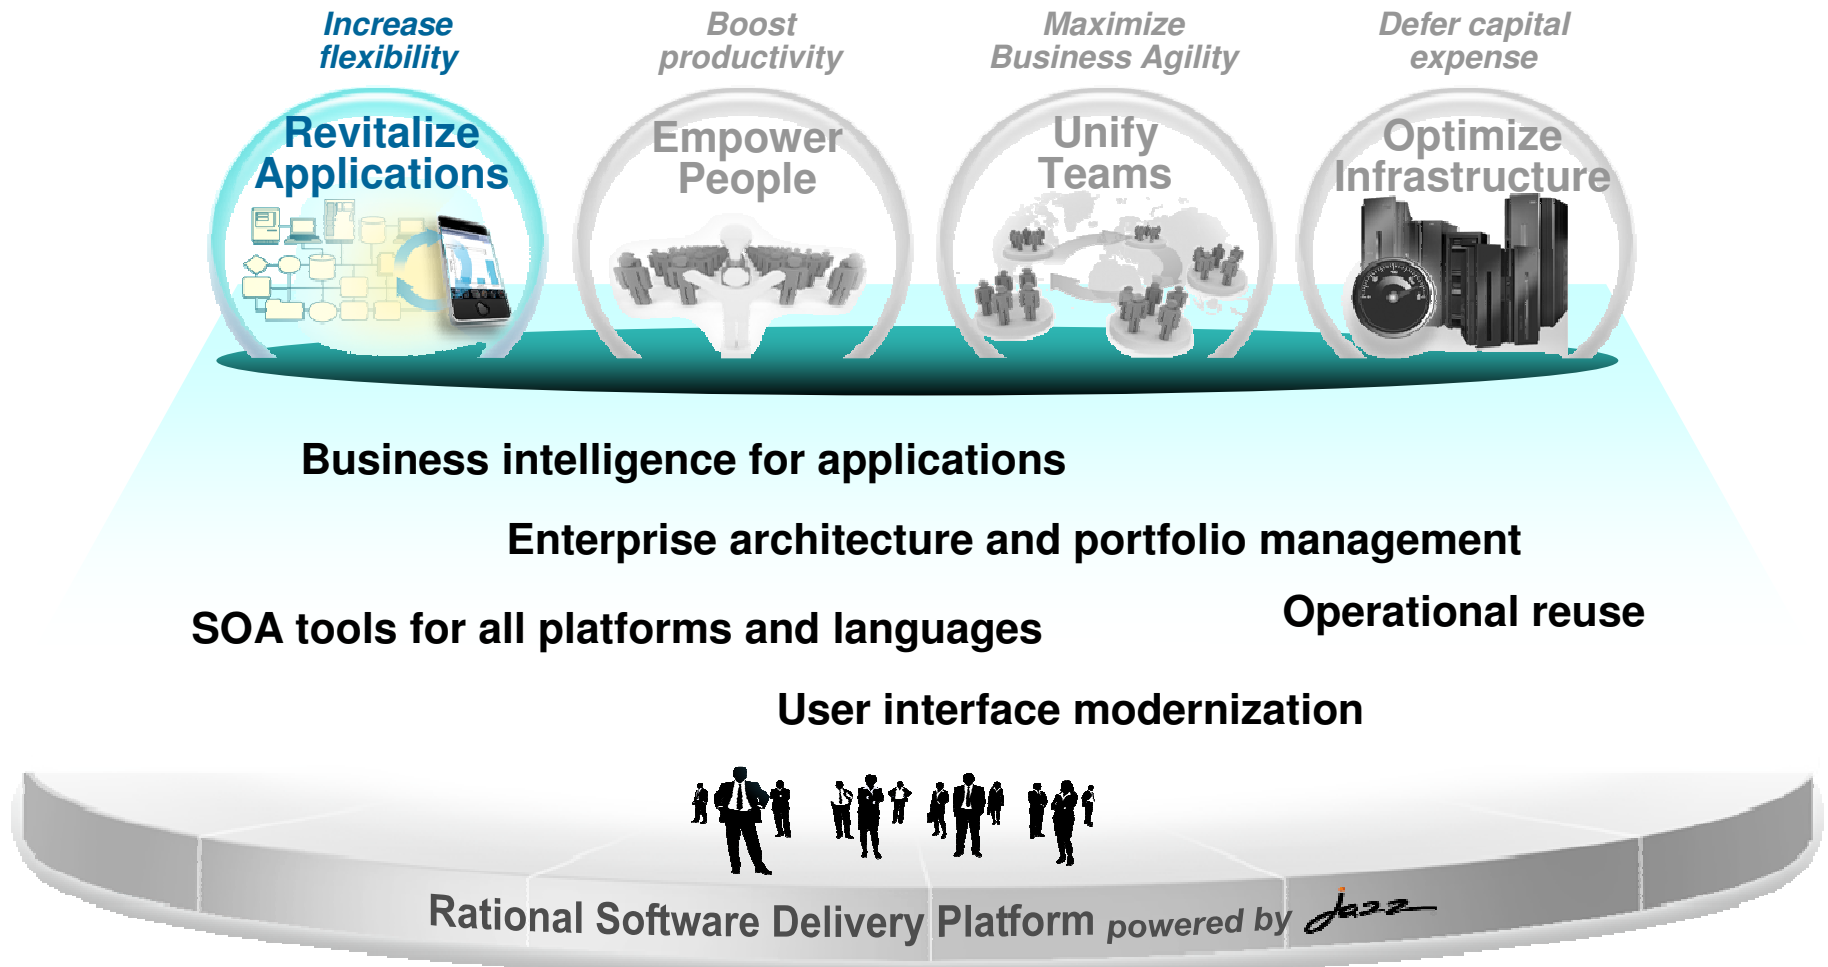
Increase flexibility

Boost productivity

Maximize Business Agility

Defer capital expense

Revitalize Applications

Empower People

Unify Teams

Optimize Infrastructure

Business intelligence for applications

Enterprise architecture and portfolio management

SOA tools for all platforms and languages

Operational reuse

User interface modernization

Rational Software Delivery Platform powered by Jazz